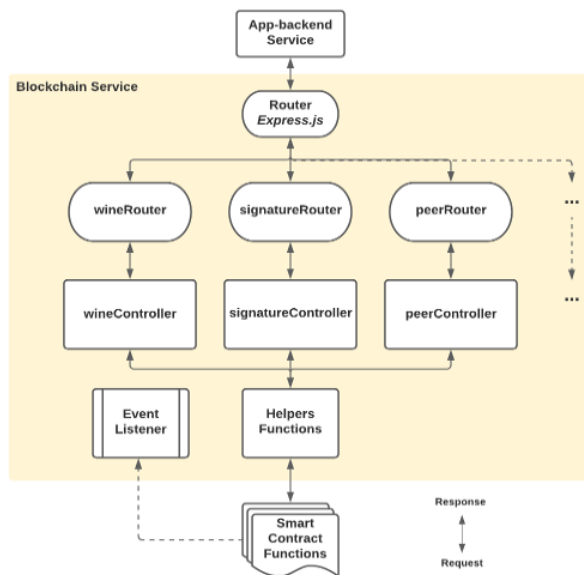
App-backend Service

Blockchain Service

Router
Express.js

wineRouter

signatureRouter

peerRouter

...

wineController

signatureController

peerController

...

Event Listener

Helpers Functions

Smart Contract Functions

Response

Request